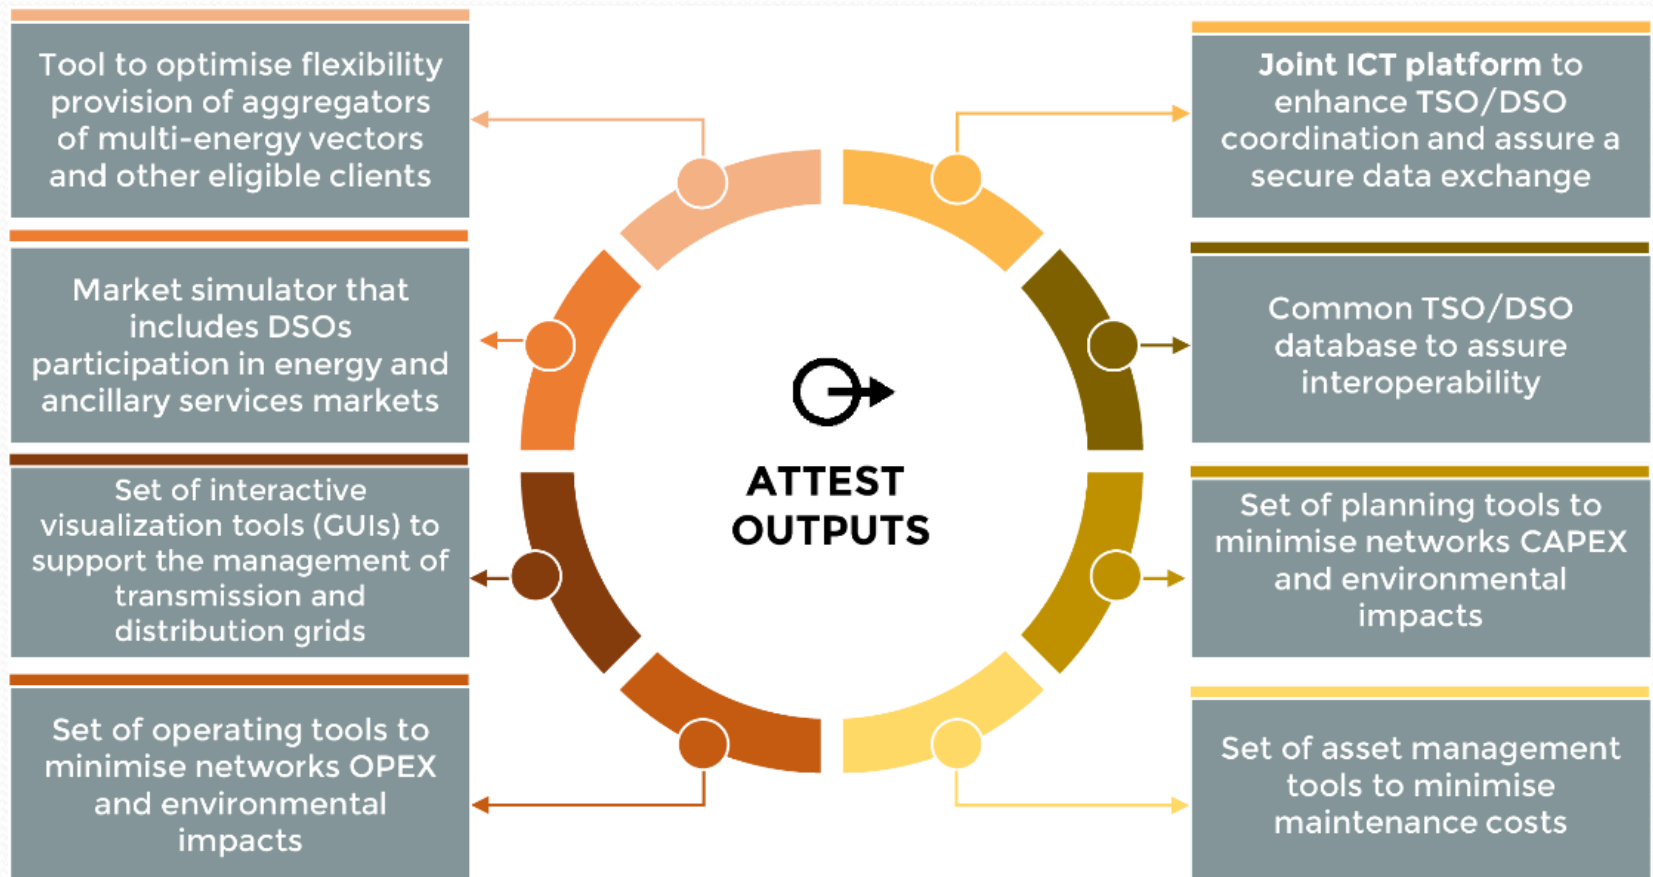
Tool to optimise flexibility provision of aggregators of multi-energy vectors and other eligible clients

Market simulator that includes DSOs participation in energy and ancillary services markets

Set of interactive visualization tools (GUIs) to support the management of transmission and distribution grids

Set of operating tools to minimise networks OPEX and environmental impacts

ATTEST OUTPUTS

Joint ICT platform to enhance TSO/DSO coordination and assure a secure data exchange

Common TSO/DSO database to assure interoperability

Set of planning tools to minimise networks CAPEX and environmental impacts

Set of asset management tools to minimise maintenance costs